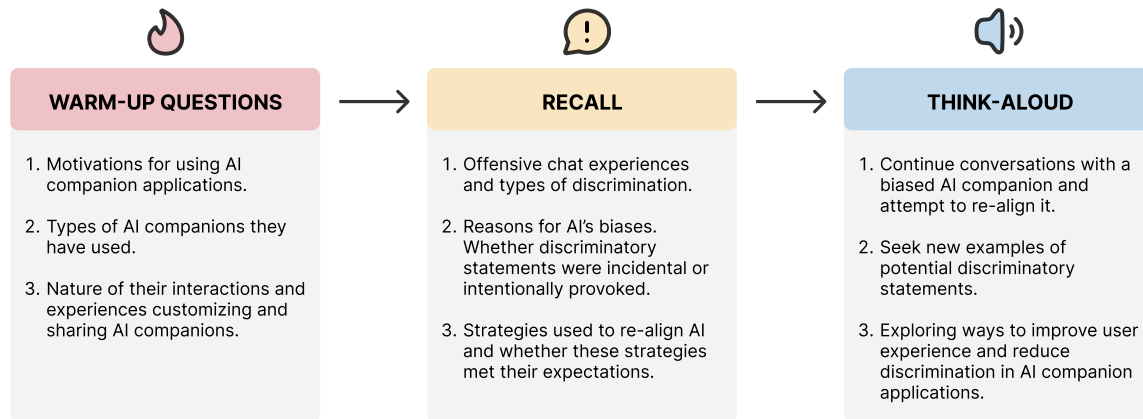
WARM-UP QUESTIONS

1. Motivations for using AI companion applications.

2. Types of AI companions they have used.

3. Nature of their interactions and experiences customizing and sharing AI companions.

RECALL

1. Offensive chat experiences and types of discrimination.

2. Reasons for AI's biases. Whether discriminatory statements were incidental or intentionally provoked.

3. Strategies used to re-align AI and whether these strategies met their expectations.

THINK-ALOUD

1. Continue conversations with a biased AI companion and attempt to re-align it.

2. Seek new examples of potential discriminatory statements.

3. Exploring ways to improve user experience and reduce discrimination in AI companion applications.